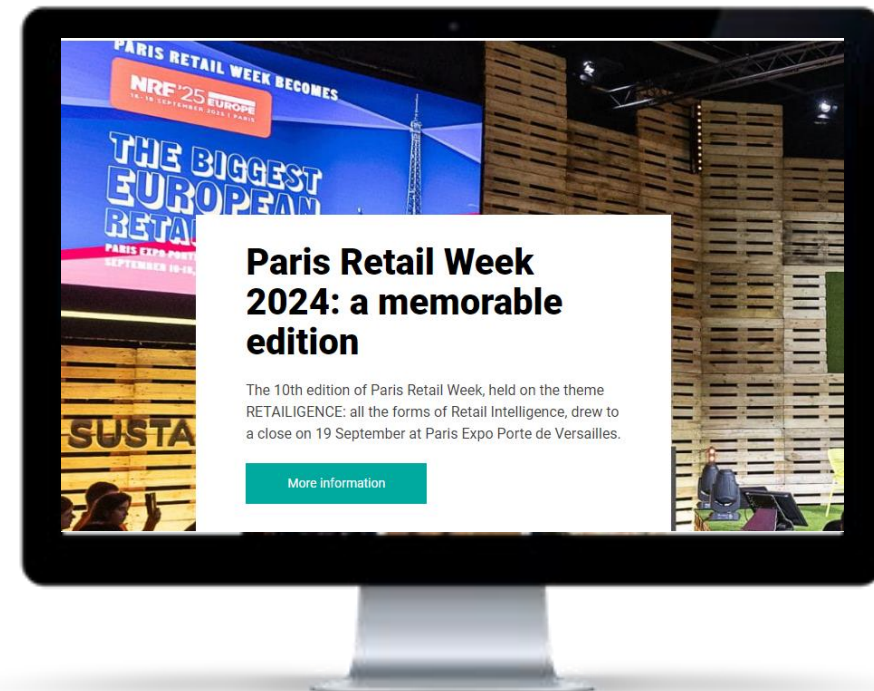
PARIS RETAIL WEEK BECOMES

NRF'25 EUROPE

16 - 18 SEPTEMBER 2025 | PARIS

THE BIGGEST EUROPEAN RETAI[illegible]

PARIS EXPO PORTE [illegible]

SEPTEMBER 16-18, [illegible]

SUSTA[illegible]

Paris Retail Week 2024: a memorable edition

The 10th edition of Paris Retail Week, held on the theme RETAILIGENCE: all the forms of Retail Intelligence, drew to a close on 19 September at Paris Expo Porte de Versailles.

More information